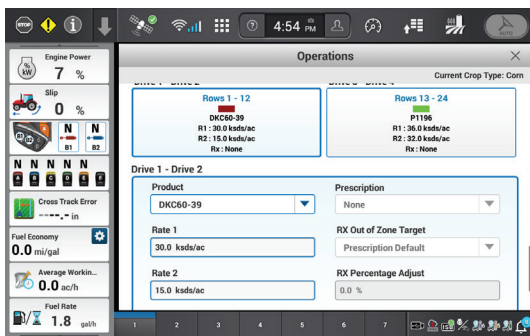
STOP

4:54 PM

AUTO

Engine Power
7 %

Slip
0 %

N N
B1 B2

N N N N N N
A B C D E F

Cross Track Error
----.- in

Fuel Economy
0.0 mi/gal

Average Workin...
0.0 ac/h

Fuel Rate
1.8 gal/h

Operations

Current Crop Type: Corn

Drive 1 - Drive 2

Rows 1 - 12
DKC60-39
R1 : 30.0 ksds/ac
R2 : 15.0 ksds/ac
Rx : None

Drive 3 - Drive 4

Rows 13 - 24
P1196
R1 : 36.0 ksds/ac
R2 : 32.0 ksds/ac
Rx : None

Drive 1 - Drive 2

Product
DKC60-39

Prescription
None

Rate 1
30.0 ksds/ac

RX Out of Zone Target
Prescription Default

Rate 2
15.0 ksds/ac

RX Percentage Adjust
0.0 %

1 2 3 4 5 6 7